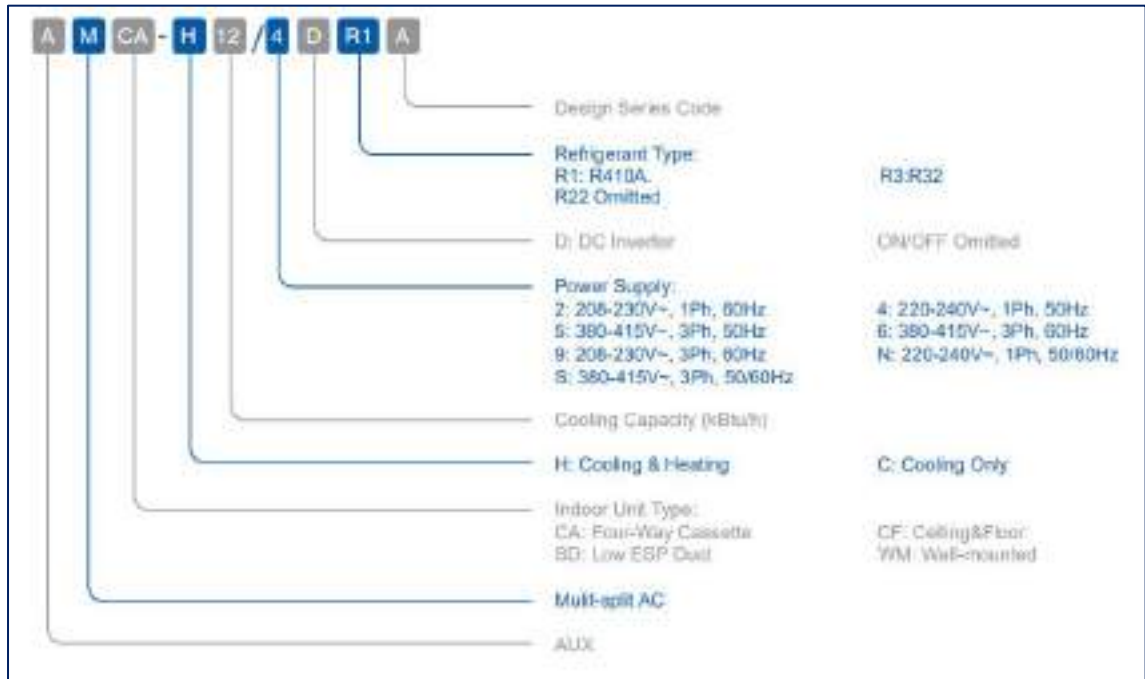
A M CA - H 12 / 4 D R1 A

Design Series Code

Refrigerant Type:
R1: R410A.
R22 Omitted

R3:R32

D: DC Inverter

ON/OFF Omitted

Power Supply:
2: 208-230V~, 1Ph, 60Hz
5: 380-415V~, 3Ph, 50Hz
9: 208-230V~, 3Ph, 60Hz
S: 380-415V~, 3Ph, 50/60Hz

4: 220-240V~, 1Ph, 50Hz
6: 380-415V~, 3Ph, 60Hz
N: 220-240V~, 1Ph, 50/60Hz

Cooling Capacity (kBtu/h)

H: Cooling & Heating

C: Cooling Only

Indoor Unit Type:
CA: Four-Way Cassette
BD: Low ESP Duct

CF: Ceiling&Floor
WM: Wall-mounted

Multi-split AC

AUX